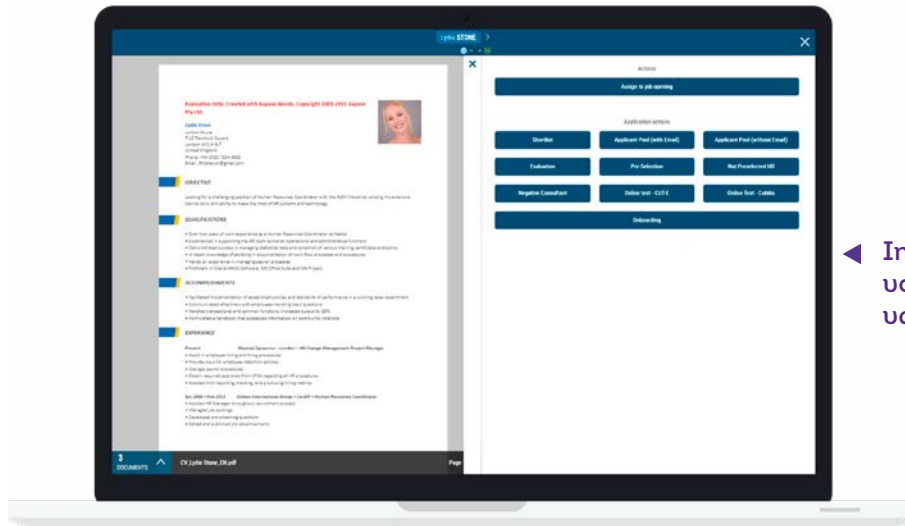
Lydie STONE

Evaluation Only. Created with Aspose.Words. Copyright 2003-2021 Aspose Pty Ltd.

Lydie Stone

OBJECTIVE

QUALIFICATIONS

ACCOMPLISHMENTS

EXPERIENCE

3
DOCUMENTS

CV_Lydie Stone_EN.pdf

Page

Actions

Assign to job opening

Application actions

Shortlist

Applicant Pool (with Email)

Applicant Pool (without Email)

Evaluation

Pre Selection

Not Preselected HR

Negative Consultant

Online test - CUT-E

Online Test - Cubiks

Onboarding

In
ud
ud